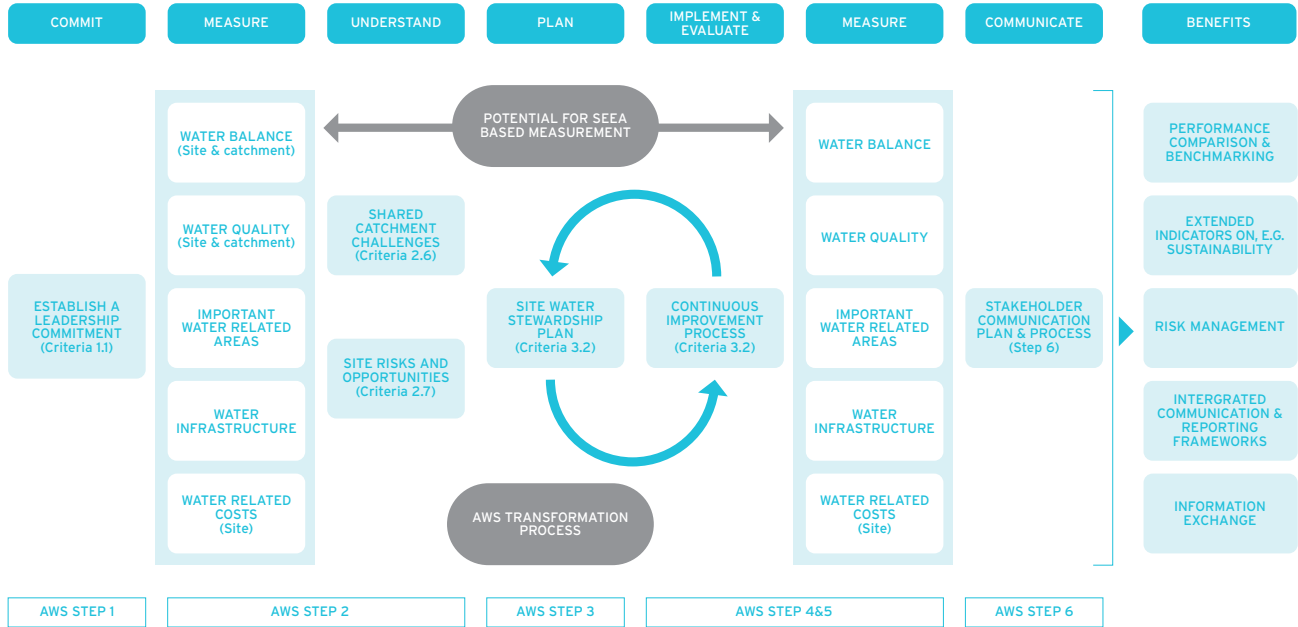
COMMIT

MEASURE

UNDERSTAND

PLAN

IMPLEMENT & EVALUATE

MEASURE

COMMUNICATE

BENEFITS

POTENTIAL FOR SEEA BASED MEASUREMENT

WATER BALANCE (Site & catchment)

WATER QUALITY (Site & catchment)

IMPORTANT WATER RELATED AREAS

WATER INFRASTRUCTURE

WATER RELATED COSTS (Site)

SHARED CATCHMENT CHALLENGES (Criteria 2.6)

SITE RISKS AND OPPORTUNITIES (Criteria 2.7)

ESTABLISH A LEADERSHIP COMMITMENT (Criteria 1.1)

SITE WATER STEWARDSHIP PLAN (Criteria 3.2)

CONTINUOUS IMPROVEMENT PROCESS (Criteria 3.2)

AWS TRANSFORMATION PROCESS

WATER BALANCE

WATER QUALITY

IMPORTANT WATER RELATED AREAS

WATER INFRASTRUCTURE

WATER RELATED COSTS (Site)

STAKEHOLDER COMMUNICATION PLAN & PROCESS (Step 6)

PERFORMANCE COMPARISON & BENCHMARKING

EXTENDED INDICATORS ON, E.G. SUSTAINABILITY

RISK MANAGEMENT

INTERGRATED COMMUNICATION & REPORTING FRAMEWORKS

INFORMATION EXCHANGE

AWS STEP 1

AWS STEP 2

AWS STEP 3

AWS STEP 4&5

AWS STEP 6